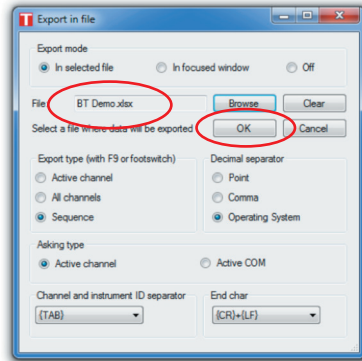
T Export in file

Export mode

In selected file
In focused window
Off

File BT Demo.xlsx
Browse
Clear

Select a file where data will be exported
OK
Cancel

Export type (with F9 or footswitch)
Active channel
All channels
Sequence

Decimal separator
Point
Comma
Operating System

Asking type
Active channel
Active COM

Channel and instrument ID separator
(TAB)

End char
(CR)+(LF)